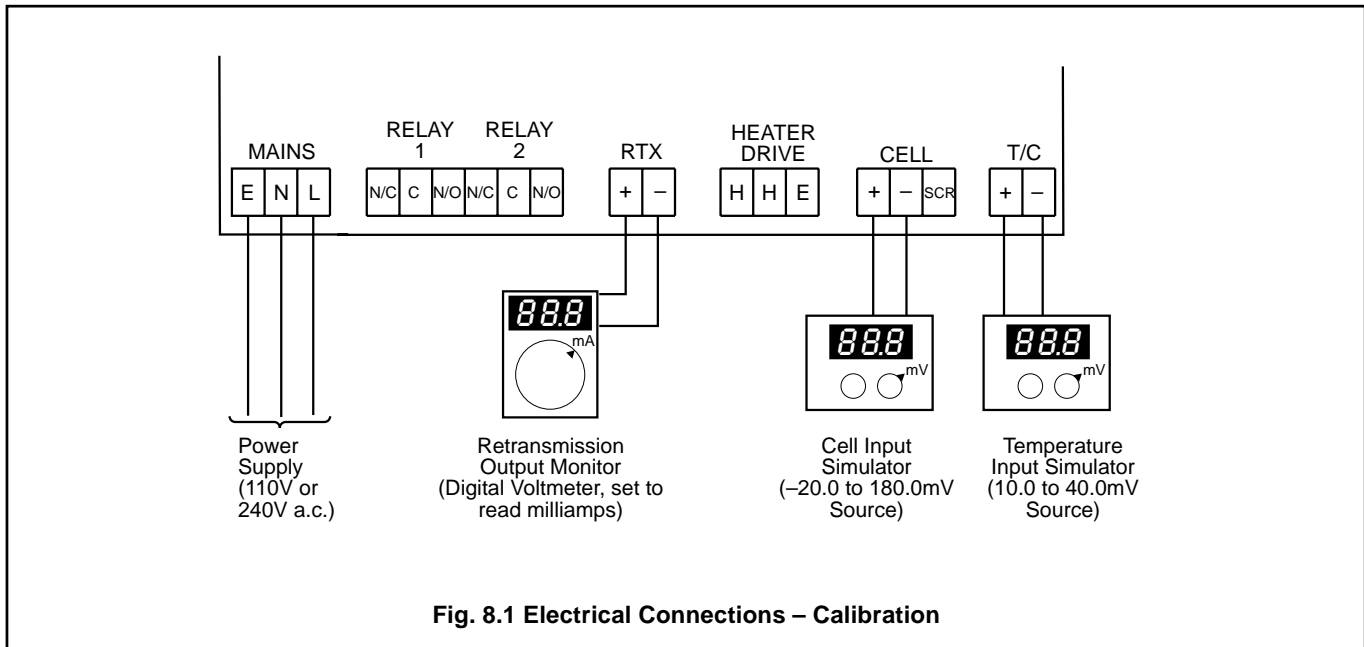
MAINS

E N L

RELAY 1

N/C C N/O

RELAY 2

N/C C N/O

RTX

+ –

HEATER DRIVE

H H E

CELL

+ – SCR

T/C

+ –

88.8

mA

88.8

mV

88.8

mV

Power Supply (110V or 240V a.c.)

Retransmission Output Monitor (Digital Voltmeter, set to read milliamps)

Cell Input Simulator (–20.0 to 180.0mV Source)

Temperature Input Simulator (10.0 to 40.0mV Source)

**Fig. 8.1 Electrical Connections – Calibration**